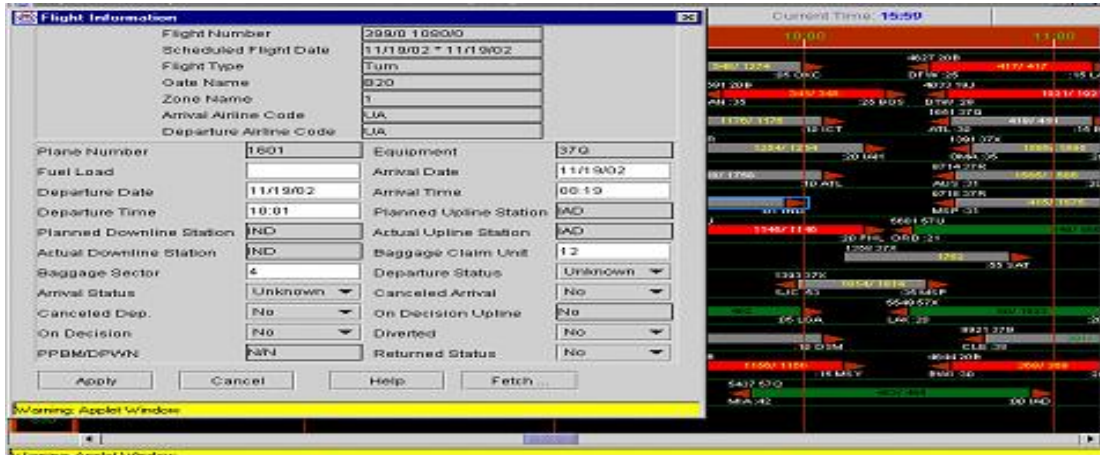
Flight Information

Flight Number 299/0 1090/0
Scheduled Flight Date 11/19/02 * 11/19/02
Flight Type Turn
Gate Name B20
Zone Name 1
Arrival Airline Code UA
Departure Airline Code UA

Plane Number 1601
Fuel Load
Departure Date 11/19/02
Departure Time 18:01
Planned Downline Station IND
Actual Downline Station IND
Baggage Sector 4
Arrival Status Unknown
Canceled Dep. No
On Decision No
PPBM/DPWN N/N

Equipment 37Q
Arrival Date 11/19/02
Arrival Time 08:19
Planned Upline Station IAD
Actual Upline Station IAD
Baggage Claim Unit 12
Departure Status Unknown
Canceled Arrival No
On Decision Upline No
Diverted No
Returned Status No

Apply Cancel Help Fetch...

Warning: Applet Window

Current Time: 15:59

10:00 11:00

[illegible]

Warning: Applet Window